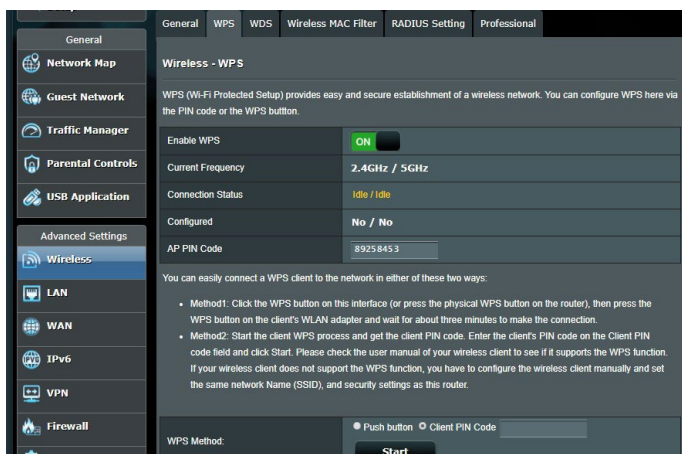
General
Network Map
Guest Network
Traffic Manager
Parental Controls
USB Application
Advanced Settings
Wireless
LAN
WAN
IPv6
VPN
Firewall

General | WPS | WDS | Wireless MAC Filter | RADIUS Setting | Professional

Wireless - WPS

WPS (Wi-Fi Protected Setup) provides easy and secure establishment of a wireless network. You can configure WPS here via the PIN code or the WPS button.

| | |
|---|---|
| Enable WPS | ON |
| Current Frequency | 2.4GHz / 5GHz |
| Connection Status | Idle / Idle |
| Configured | No / No |
| AP PIN Code | 89258453 |

You can easily connect a WPS client to the network in either of these two ways:

• Method1: Click the WPS button on this interface (or press the physical WPS button on the router), then press the WPS button on the client's WLAN adapter and wait for about three minutes to make the connection.
• Method2: Start the client WPS process and get the client PIN code. Enter the client's PIN code on the Client PIN code field and click Start. Please check the user manual of your wireless client to see if it supports the WPS function. If your wireless client does not support the WPS function, you have to configure the wireless client manually and set the same network Name (SSID), and security settings as this router.

WPS Method: Push button Client PIN Code
Start